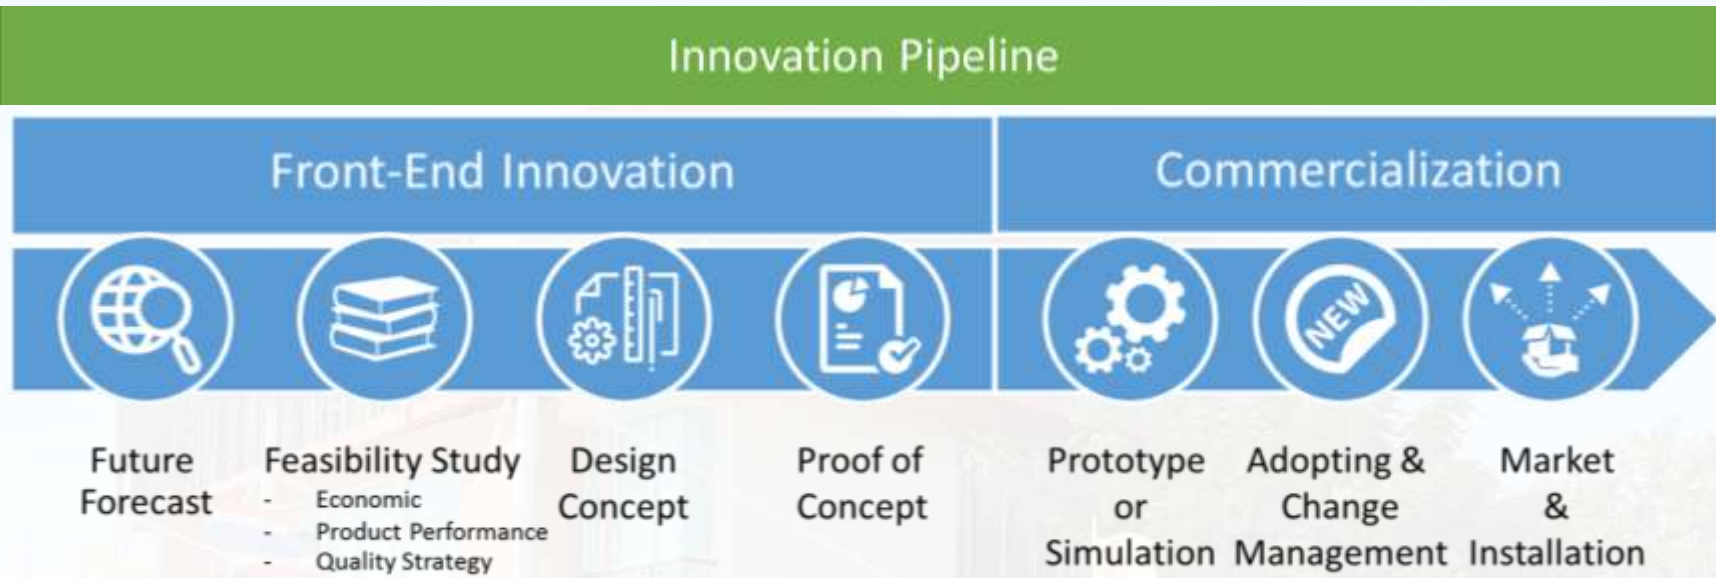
Innovation Pipeline

Front-End Innovation

Commercialization

NEW

Future Forecast

Feasibility Study
- Economic
- Product Performance
- Quality Strategy

Design Concept

Proof of Concept

Prototype or Simulation

Adopting & Change Management

Market & Installation